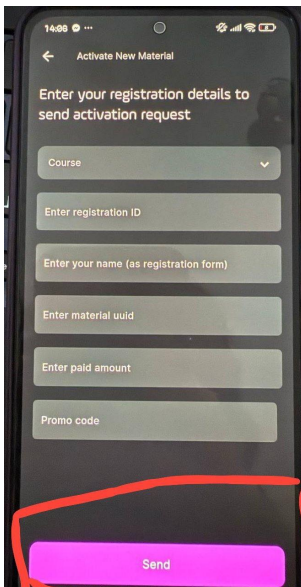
14:06 ···

←   Activate New Material

Enter your registration details to send activation request

Course

Enter registration ID

Enter your name (as registration form)

Enter material uuid

Enter paid amount

Promo code

Send